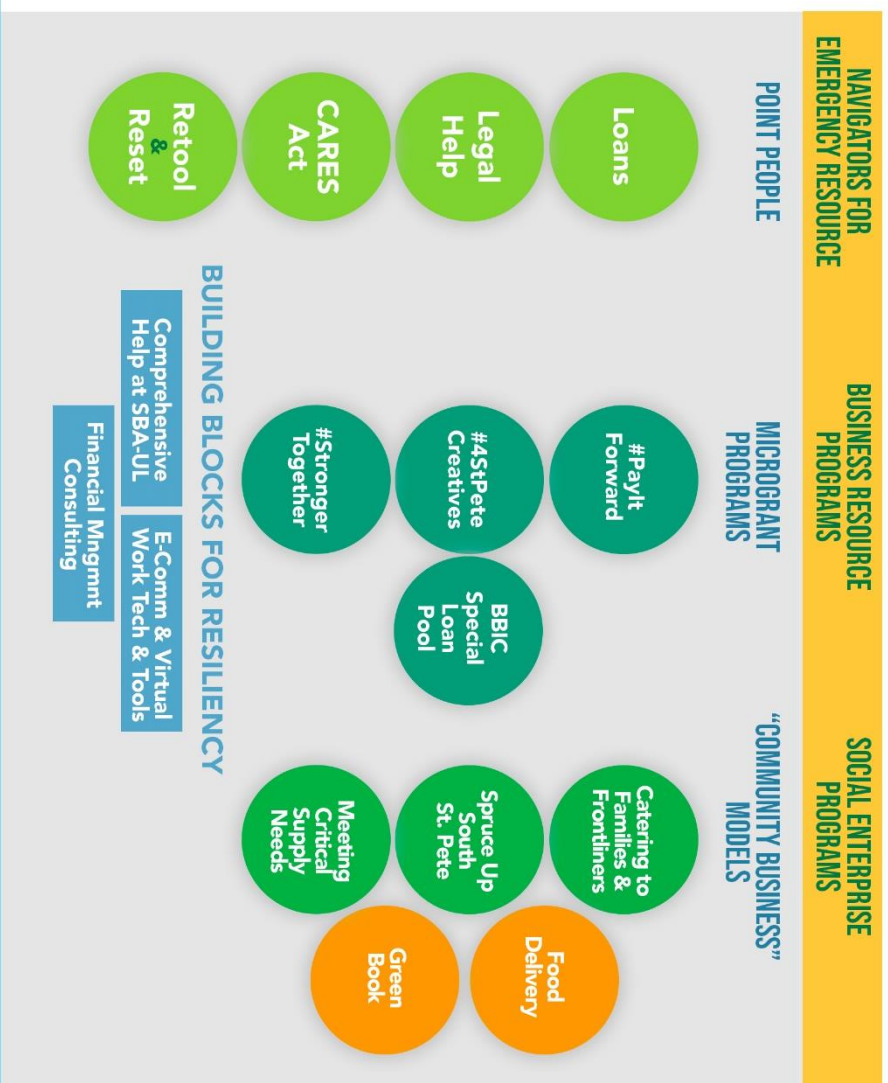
NAVIGATORS FOR EMERGENCY RESOURCE

POINT PEOPLE

Loans

Legal Help

CARES Act

Retool & Reset

BUSINESS RESOURCE PROGRAMS

MICROGRANT PROGRAMS

#PayIt Forward

#4StPete Creatives

#Stronger Together

BBIC Special Loan Pool

SOCIAL ENTERPRISE PROGRAMS

"COMMUNITY BUSINESS" MODELS

Catering to Families & Frontliners

Spruce Up South St. Pete

Meeting Critical Supply Needs

Food Delivery

Green Book

BUILDING BLOCKS FOR RESILIENCY

Comprehensive Help at SBA-UL

E-Comm & Virtual Work Tech & Tools

Financial Mngmnt Consulting